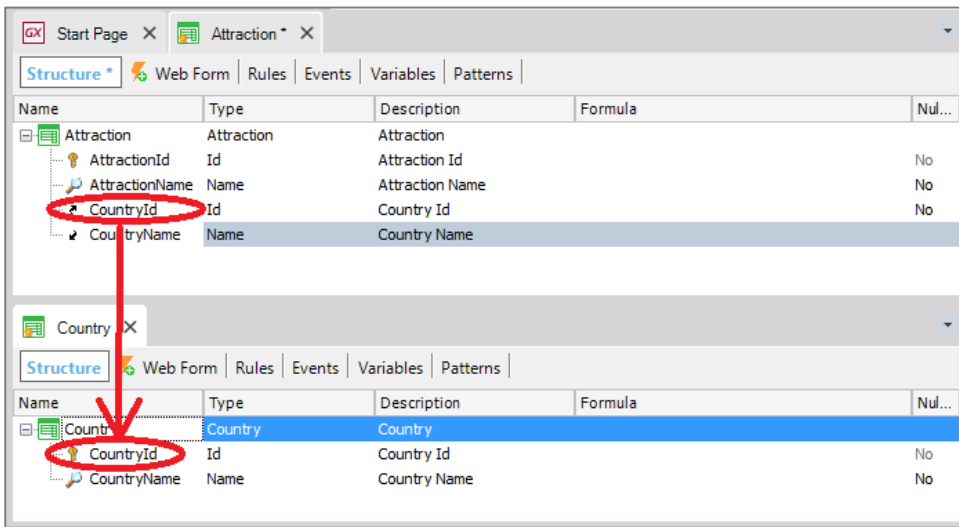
Start Page × Attraction * ×

Structure * | Web Form | Rules | Events | Variables | Patterns

| Name | Type | Description | Formula | Nul... |
|---|---|---|---|---|
| Attraction | Attraction | Attraction | | |
| AttractionId | Id | Attraction Id | | No |
| AttractionName | Name | Attraction Name | | No |
| CountryId | Id | Country Id | | No |
| CountryName | Name | Country Name | | |

Country ×

Structure | Web Form | Rules | Events | Variables | Patterns

| Name | Type | Description | Formula | Nul... |
|---|---|---|---|---|
| Countr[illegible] | Country | Country | | |
| CountryId | Id | Country Id | | No |
| CountryName | Name | Country Name | | No |